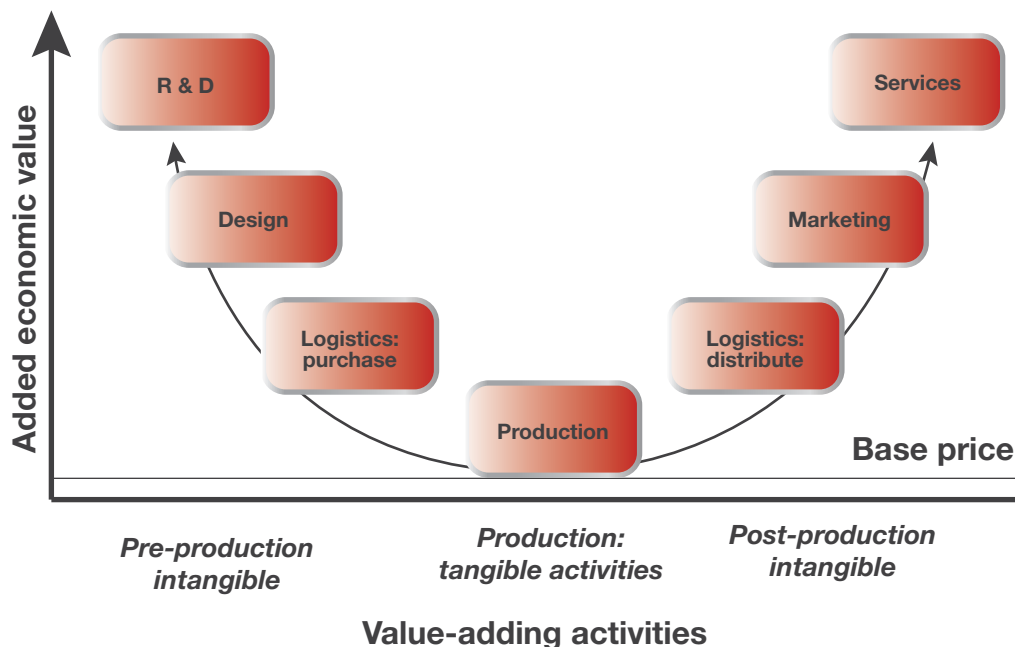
Added economic value

R & D

Services

Design

Marketing

Logistics: purchase

Logistics: distribute

Production

Base price

Pre-production intangible

Production: tangible activities

Post-production intangible

Value-adding activities